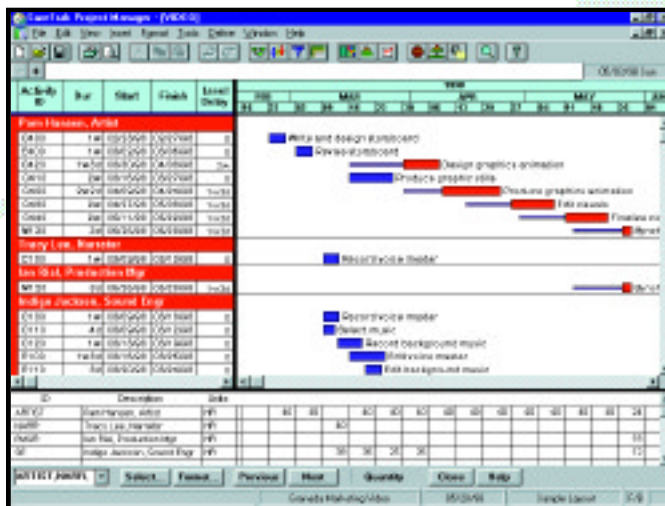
SureTrak Project Manager - [VIDEO]

File Edit View Insert Format Tools Define Window Help

05/10/98 Sun

| Activity ID | Dur | Start | Finish | Level Delay |
|---|---|---|---|---|
| Pam Hansen, Artist | | | | |
| D400 | 1w | 03/23/98 | 03/27/98 | 0 |
| D410 | 1w | 03/30/98 | 04/03/98 | 0 |
| D420 | 1w3d | 05/05/98 | 05/08/98 | 3w |
| D410 | 2w | 04/06/98 | 04/17/98 | 0 |
| D400 | 2w2d | 04/20/98 | 05/08/98 | 1w3d |
| D400 | 2w | 05/11/98 | 05/22/98 | 1w3d |
| D400 | 2w | 05/11/98 | 05/22/98 | 1w3d |
| M120 | 2d | 05/26/98 | 05/27/98 | 1w3d |
| Tracy Lee, Narrator | | | | |
| C100 | 1w | 03/30/98 | 04/03/98 | 0 |
| Ian Rist, Production Mgr | | | | |
| M120 | 0d | 05/26/98 | 05/26/98 | 1w3d |
| Indigo Jackson, Sound Engr | | | | |
| D100 | 1w | 04/06/98 | 04/10/98 | 0 |
| D110 | 4d | 04/06/98 | 04/09/98 | 0 |
| D110 | 1w | 04/13/98 | 04/17/98 | 0 |
| D120 | 1w3d | 04/13/98 | 04/24/98 | 0 |
| D110 | 2d | 04/20/98 | 04/21/98 | 0 |

1998
FEB MAR APR MAY

Write and design storyboard
Revise storyboard
Design graphics animation
Produce graphic stills
Produce graphics animation
Edit visuals
Finalize mo
Revie
Record voice master
Revie
Record voice master
Select music
Record background music
Mix voice master
Edit background music

| ID | Description | Units |
|---|---|---|
| ARTIST | Pam Hansen, Artist | h/h |
| NARR | Tracy Lee, Narrator | h/h |
| PMGR | Ian Rist, Production Mgr | h/h |
| SE | Indigo Jackson, Sound Engr | h/h |

ARTIST [HANS] | Select... | Format... | Previous | Next | Quantity | Close | Help

Comedia Marketing Video | 05/10/98 | Simple Layout | F:9